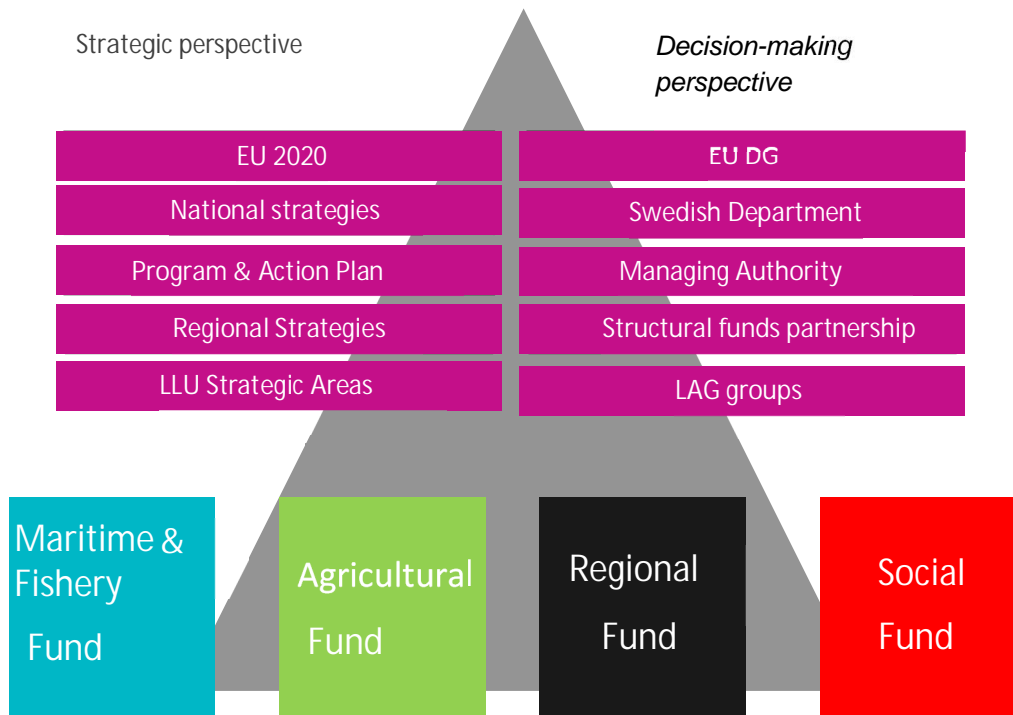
Strategic perspective

Decision-making perspective

EU 2020

National strategies

Program & Action Plan

Regional Strategies

LLU Strategic Areas

EU DG

Swedish Department

Managing Authority

Structural funds partnership

LAG groups

Maritime & Fishery Fund

Agricultural Fund

Regional Fund

Social Fund